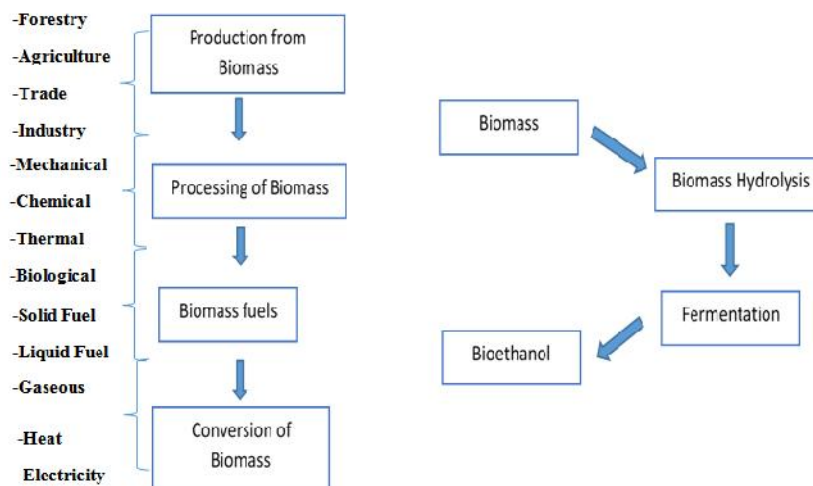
-Forestry
-Agriculture
-Trade
-Industry

Production from Biomass

-Mechanical
-Chemical
-Thermal
-Biological

Processing of Biomass

-Solid Fuel
-Liquid Fuel
-Gaseous

Biomass fuels

-Heat
Electricity

Conversion of Biomass

Biomass

Biomass Hydrolysis

Fermentation

Bioethanol